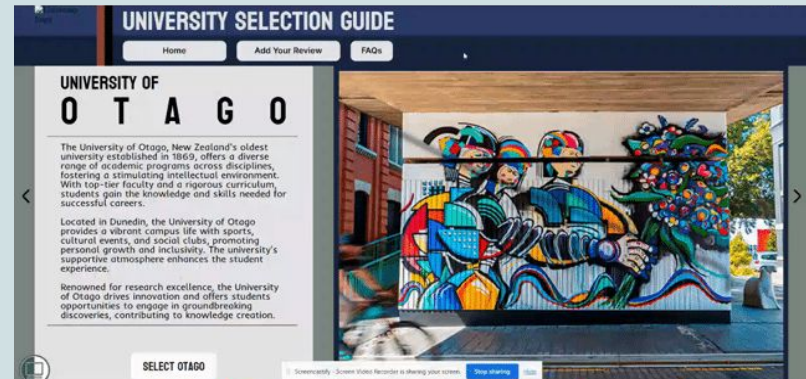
University Selection Guide

Home

Add Your Review

FAQs

UNIVERSITY OF

OTAGO

The University of Otago, New Zealand's oldest university established in 1869, offers a diverse range of academic programs across disciplines, fostering a stimulating intellectual environment. With top-tier faculty and a rigorous curriculum, students gain the knowledge and skills needed for successful careers.

Located in Dunedin, the University of Otago provides a vibrant campus life with sports, cultural events, and social clubs, promoting personal growth and inclusivity. The university's supportive atmosphere enhances the student experience.

Renowned for research excellence, the University of Otago drives innovation and offers students opportunities to engage in groundbreaking discoveries, contributing to knowledge creation.

SELECT OTAGO

Screencastify - Screen Video Recorder is sharing your screen.

Stop sharing

Hide